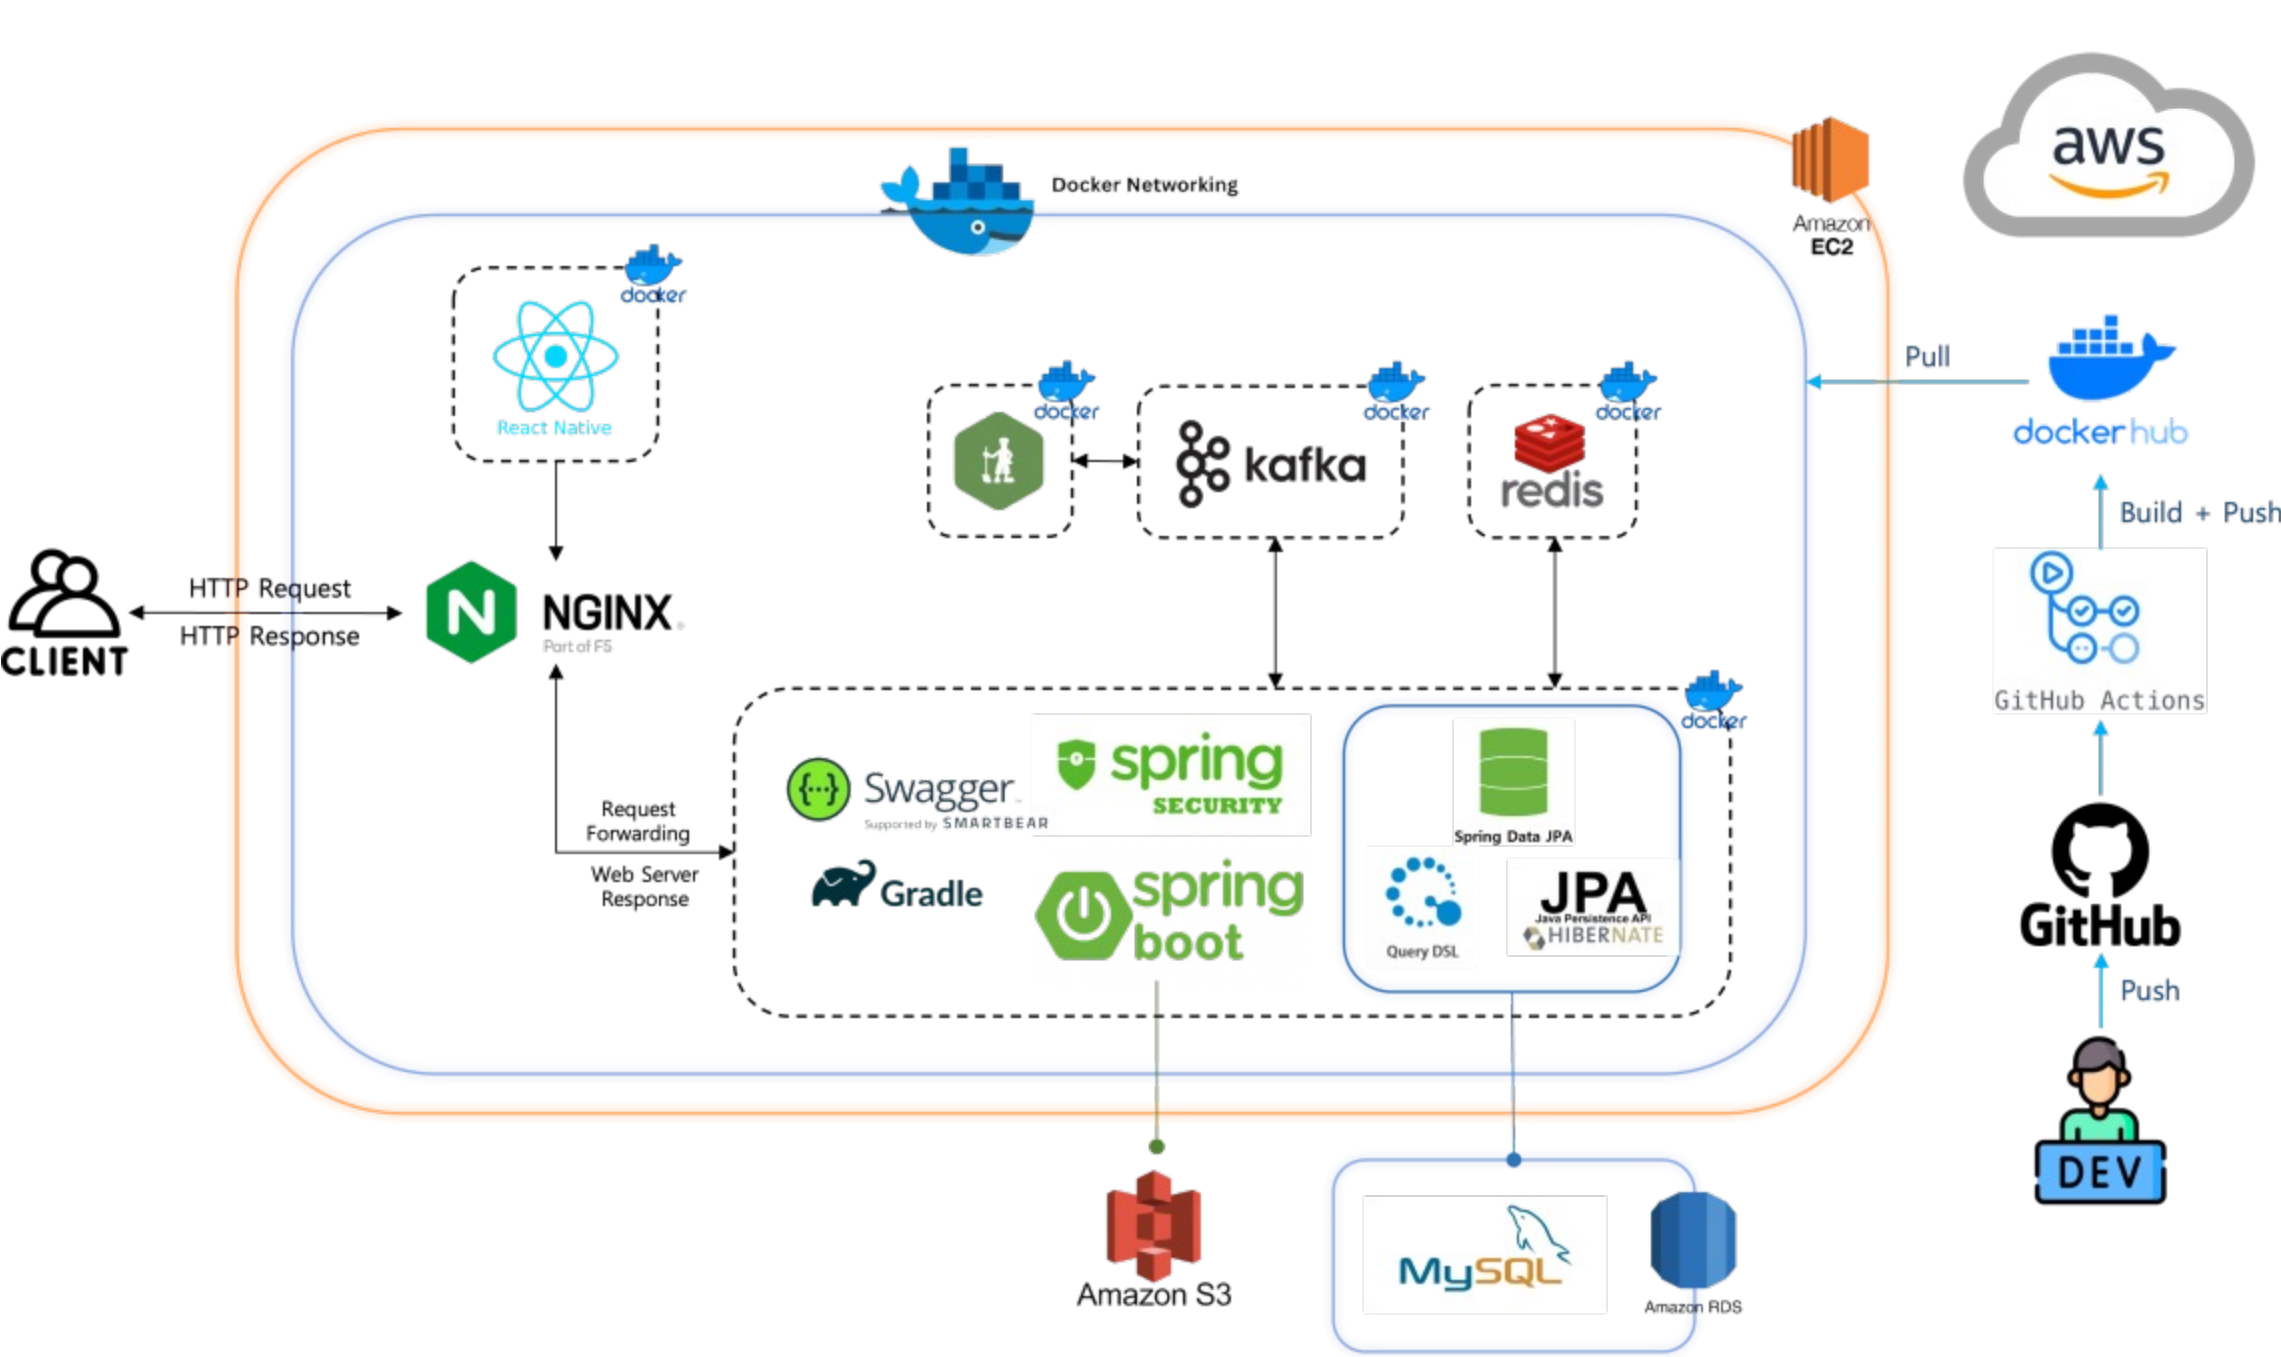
aws

Docker Networking

Amazon EC2

docker

React Native

docker

docker

kafka

docker

redis

Pull

docker hub

Build + Push

GitHub Actions

CLIENT

HTTP Request

HTTP Response

NGINX

Part of F5

docker

Swagger

Supported by SMARTBEAR

spring SECURITY

Spring Data JPA

Request Forwarding

Web Server Response

Gradle

spring boot

Query DSL

JPA

Java Persistence API

HIBERNATE

GitHub

Push

DEV

Amazon S3

MySQL

Amazon RDS